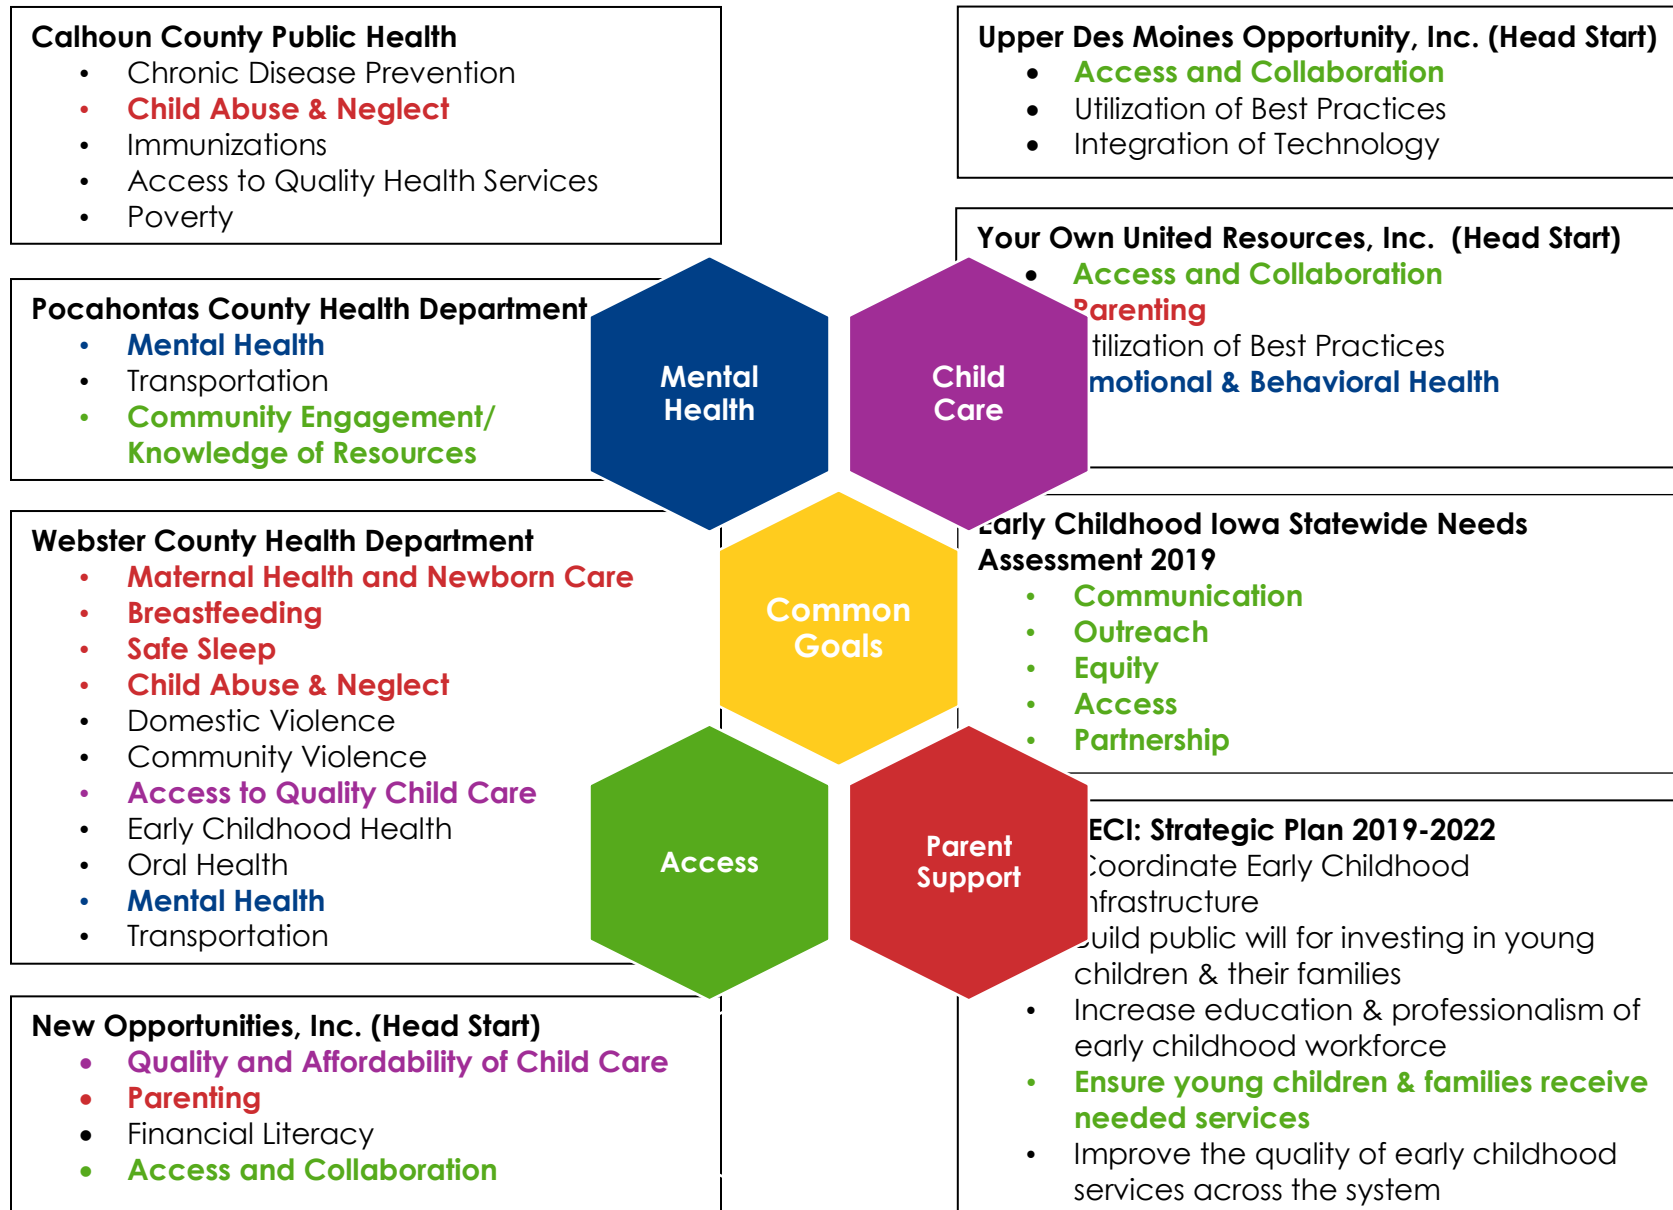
Calhoun County Public Health
- Chronic Disease Prevention
- Child Abuse & Neglect
- Immunizations
- Access to Quality Health Services
- Poverty

Pocahontas County Health Department
- Mental Health
- Transportation
- Community Engagement/ Knowledge of Resources

Webster County Health Department
- Maternal Health and Newborn Care
- Breastfeeding
- Safe Sleep
- Child Abuse & Neglect
- Domestic Violence
- Community Violence
- Access to Quality Child Care
- Early Childhood Health
- Oral Health
- Mental Health
- Transportation

New Opportunities, Inc. (Head Start)
- Quality and Affordability of Child Care
- Parenting
- Financial Literacy
- Access and Collaboration

Mental Health

Child Care

Common Goals

Access

Parent Support

Upper Des Moines Opportunity, Inc. (Head Start)
- Access and Collaboration
- Utilization of Best Practices
- Integration of Technology

Your Own United Resources, Inc. (Head Start)
- Access and Collaboration
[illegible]arenting
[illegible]tilization of Best Practices
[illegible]motional & Behavioral Health

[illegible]arly Childhood Iowa Statewide Needs Assessment 2019
- Communication
- Outreach
- Equity
- Access
- Partnership

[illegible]ECI: Strategic Plan 2019-2022
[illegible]oordinate Early Childhood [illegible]nfrastructure
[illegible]uild public will for investing in young children & their families
- Increase education & professionalism of early childhood workforce
- Ensure young children & families receive needed services
- Improve the quality of early childhood services across the system